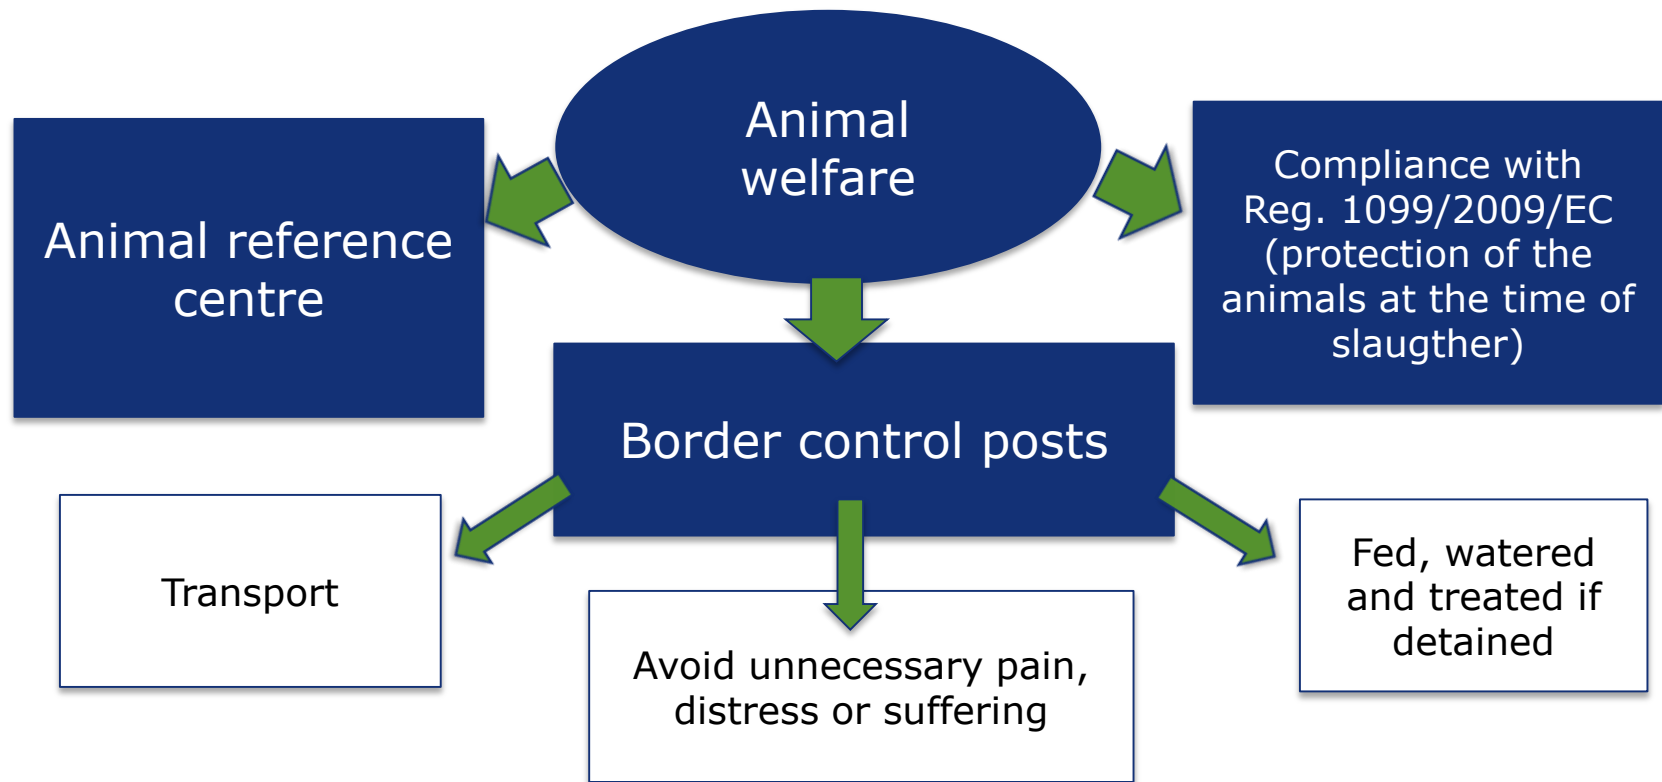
Animal welfare

Animal reference centre

Compliance with Reg. 1099/2009/EC (protection of the animals at the time of slaughter)

Border control posts

Transport

Avoid unnecessary pain, distress or suffering

Fed, watered and treated if detained